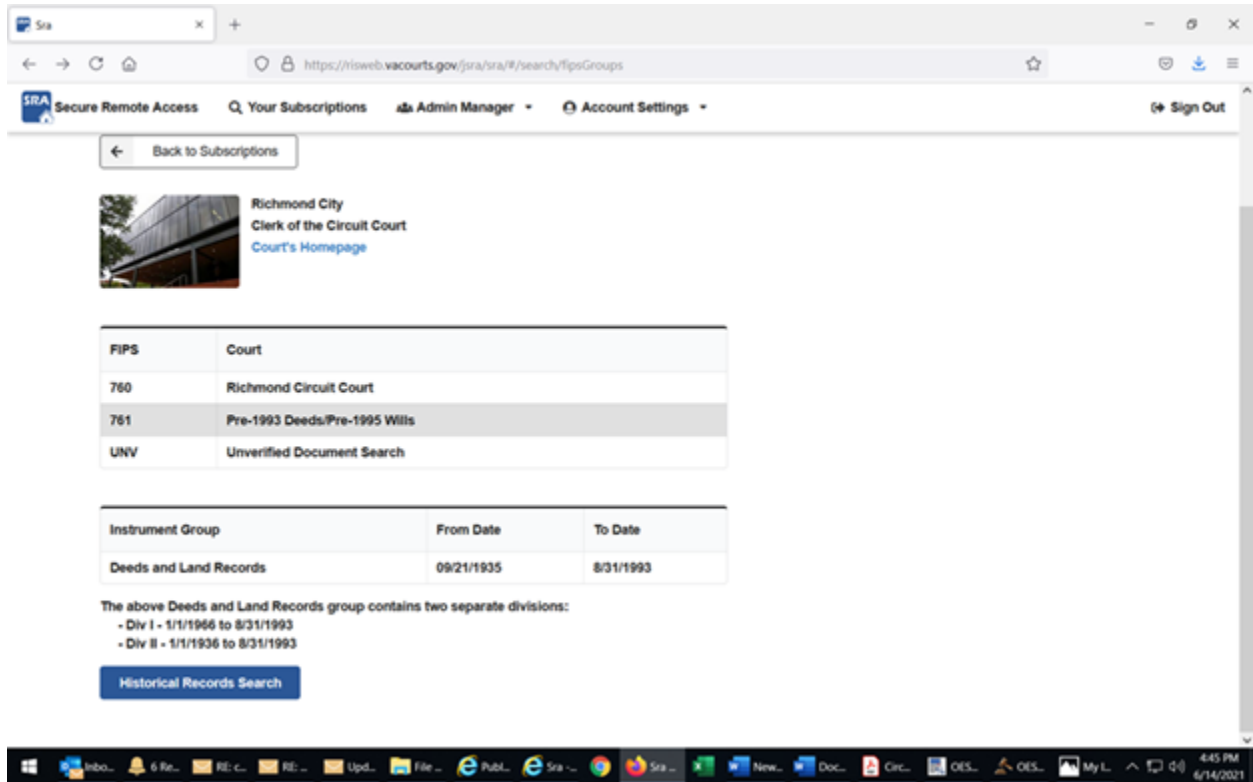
Sra

https://risweb.vacourts.gov/jsra/sra/#/search/fipsGroups

SRA Secure Remote Access
Your Subscriptions
Admin Manager
Account Settings
Sign Out

Back to Subscriptions

Richmond City
Clerk of the Circuit Court
Court's Homepage

| FIPS | Court |
|---|---|
| 760 | Richmond Circuit Court |
| 761 | Pre-1993 Deeds/Pre-1995 Wills |
| UNV | Unverified Document Search |

| Instrument Group | From Date | To Date |
|---|---|---|
| Deeds and Land Records | 09/21/1935 | 8/31/1993 |

The above Deeds and Land Records group contains two separate divisions:
- Div I - 1/1/1966 to 8/31/1993
- Div II - 1/1/1936 to 8/31/1993

Historical Records Search

Inbo... 6 Re... RE: c... RE:... Upd... File... Publ... Sra -... Sra... New... Doc... Circ... OES... OES... My L...
4:45 PM
6/14/2021